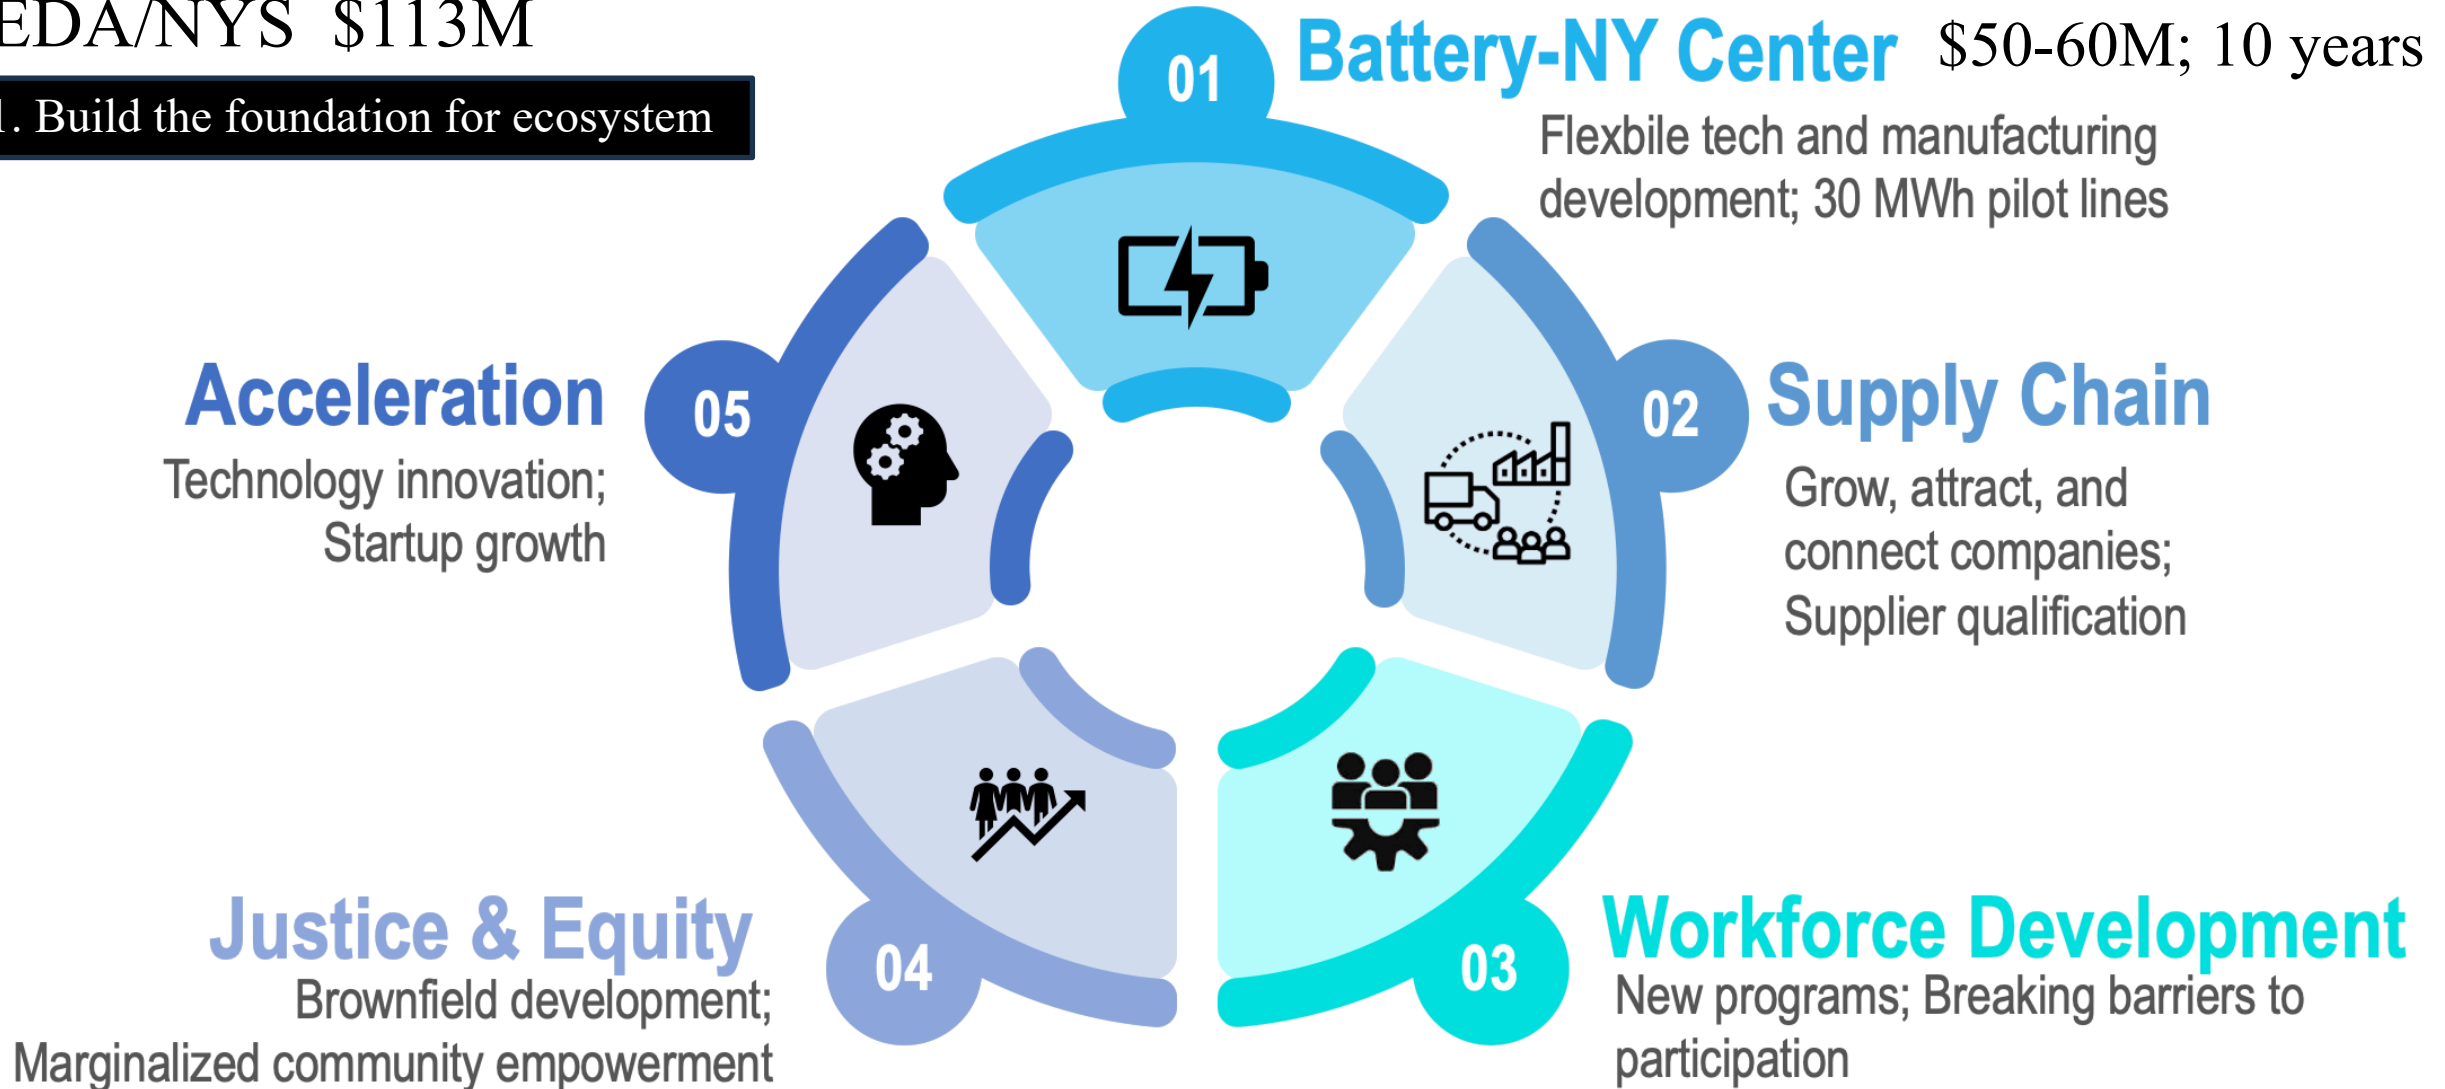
EDA/NYS $113M

1. Build the foundation for ecosystem

01 Battery-NY Center $50-60M; 10 years

Flexbile tech and manufacturing development; 30 MWh pilot lines

02 Supply Chain

Grow, attract, and connect companies; Supplier qualification

03 Workforce Development

New programs; Breaking barriers to participation

04 Justice & Equity

Brownfield development; Marginalized community empowerment

05 Acceleration

Technology innovation; Startup growth